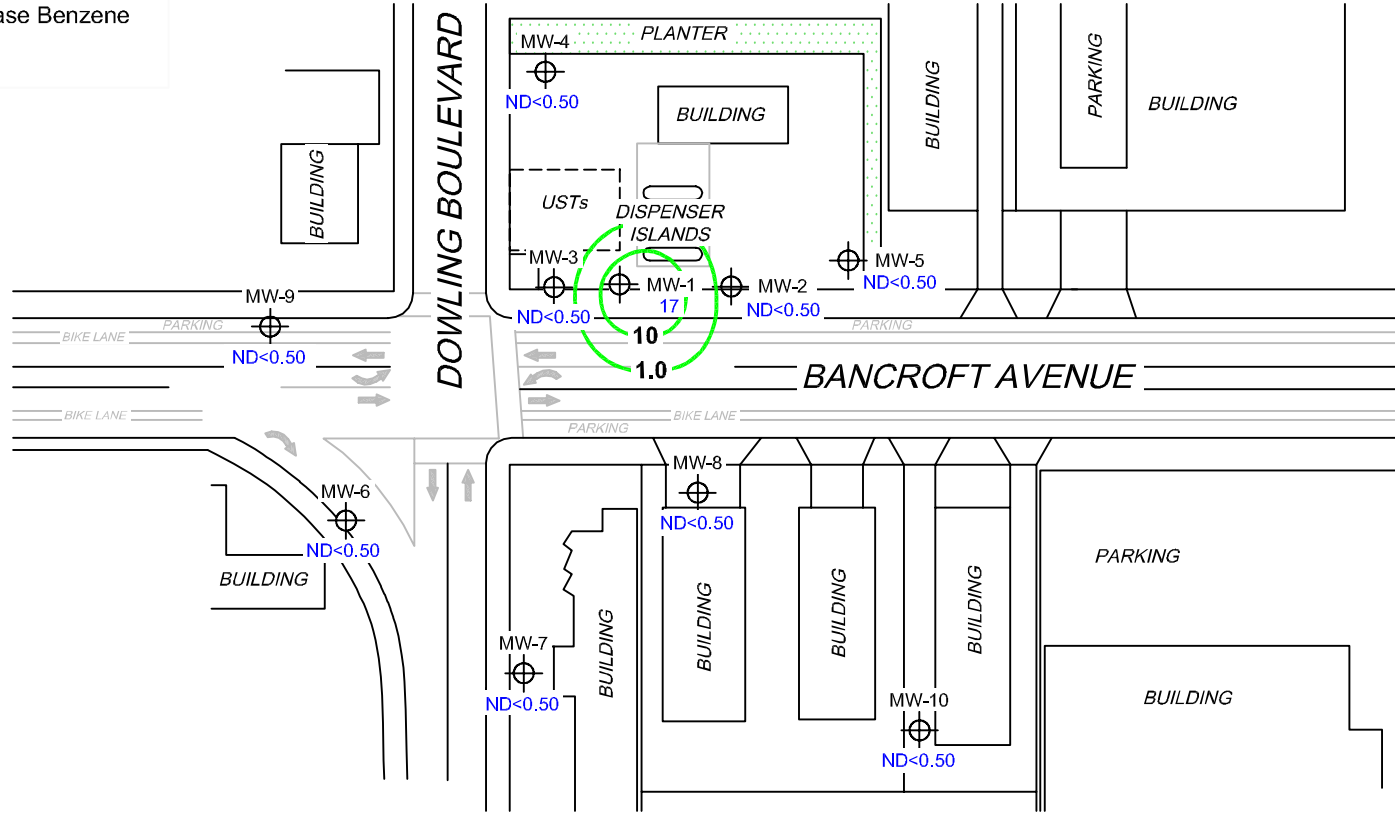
ase Benzene

DOWLING BOULEVARD

PLANTER

MW-4
ND<0.50

BUILDING

BUILDING

PARKING

BUILDING

BUILDING

USTs

DISPENSER ISLANDS

MW-3

MW-1
17

MW-2
ND<0.50

MW-5
ND<0.50

MW-9
ND<0.50

ND<0.50

10

1.0

PARKING

BIKE LANE

PARKING

BANCROFT AVENUE

BIKE LANE

BIKE LANE

PARKING

MW-8
ND<0.50

MW-6
ND<0.50

BUILDING

PARKING

BUILDING

BUILDING

BUILDING

BUILDING

MW-7
ND<0.50

MW-10
ND<0.50

BUILDING